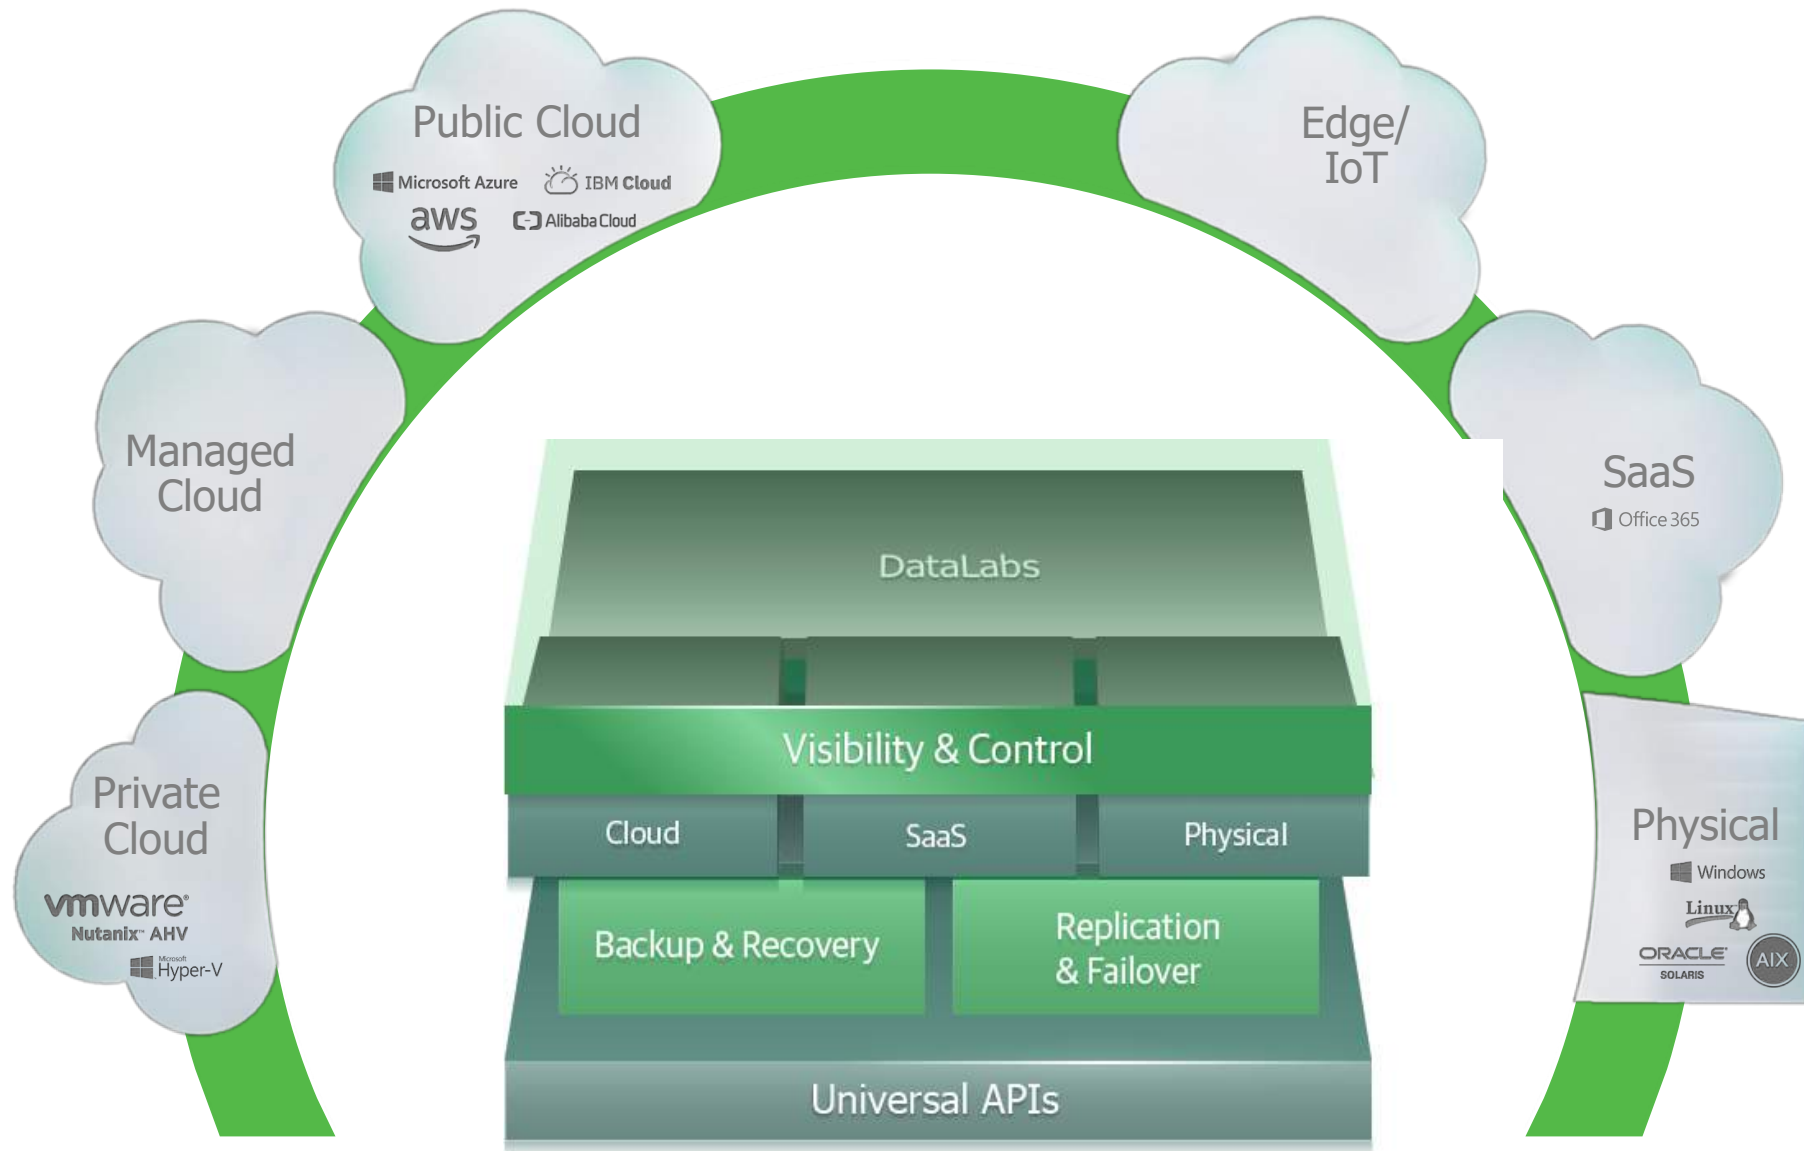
Public Cloud
Microsoft Azure
IBM Cloud
aws
Alibaba Cloud

Edge/ IoT

Managed Cloud

SaaS
Office 365

DataLabs

Visibility & Control

Cloud
SaaS
Physical

Backup & Recovery
Replication & Failover

Universal APIs

Private Cloud
vmware
Nutanix AHV
Microsoft Hyper-V

Physical
Windows
Linux
ORACLE SOLARIS
AIX